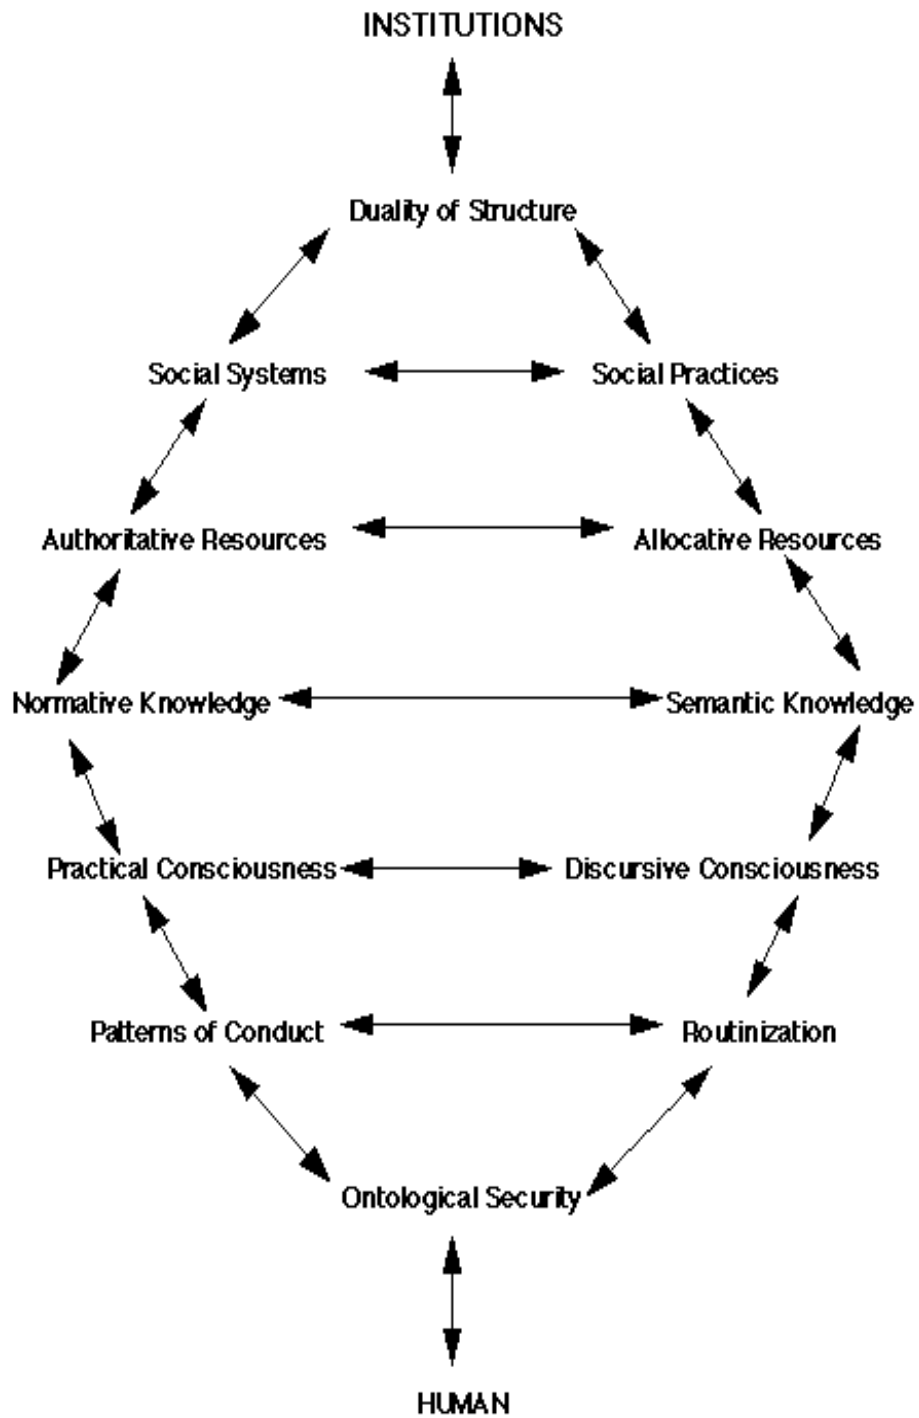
INSTITUTIONS

Duality of Structure

Social Systems

Social Practices

Authoritative Resources

Allocative Resources

Normative Knowledge

Semantic Knowledge

Practical Consciousness

Discursive Consciousness

Patterns of Conduct

Routinization

Ontological Security

HUMAN